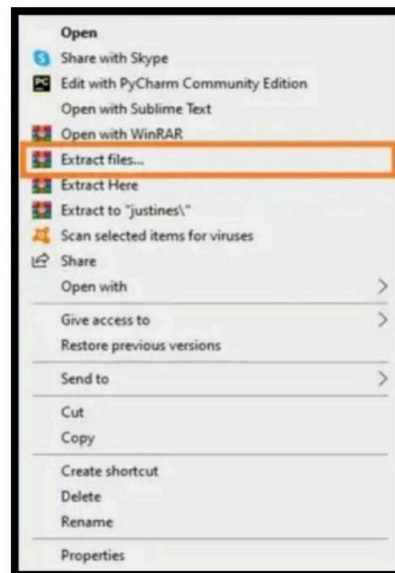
Open
Share with Skype
PC Edit with PyCharm Community Edition
Open with Sublime Text
Open with WinRAR
Extract files...
Extract Here
Extract to "justines\"
Scan selected items for viruses
Share
Open with
Give access to
Restore previous versions
Send to
Cut
Copy
Create shortcut
Delete
Rename
Properties